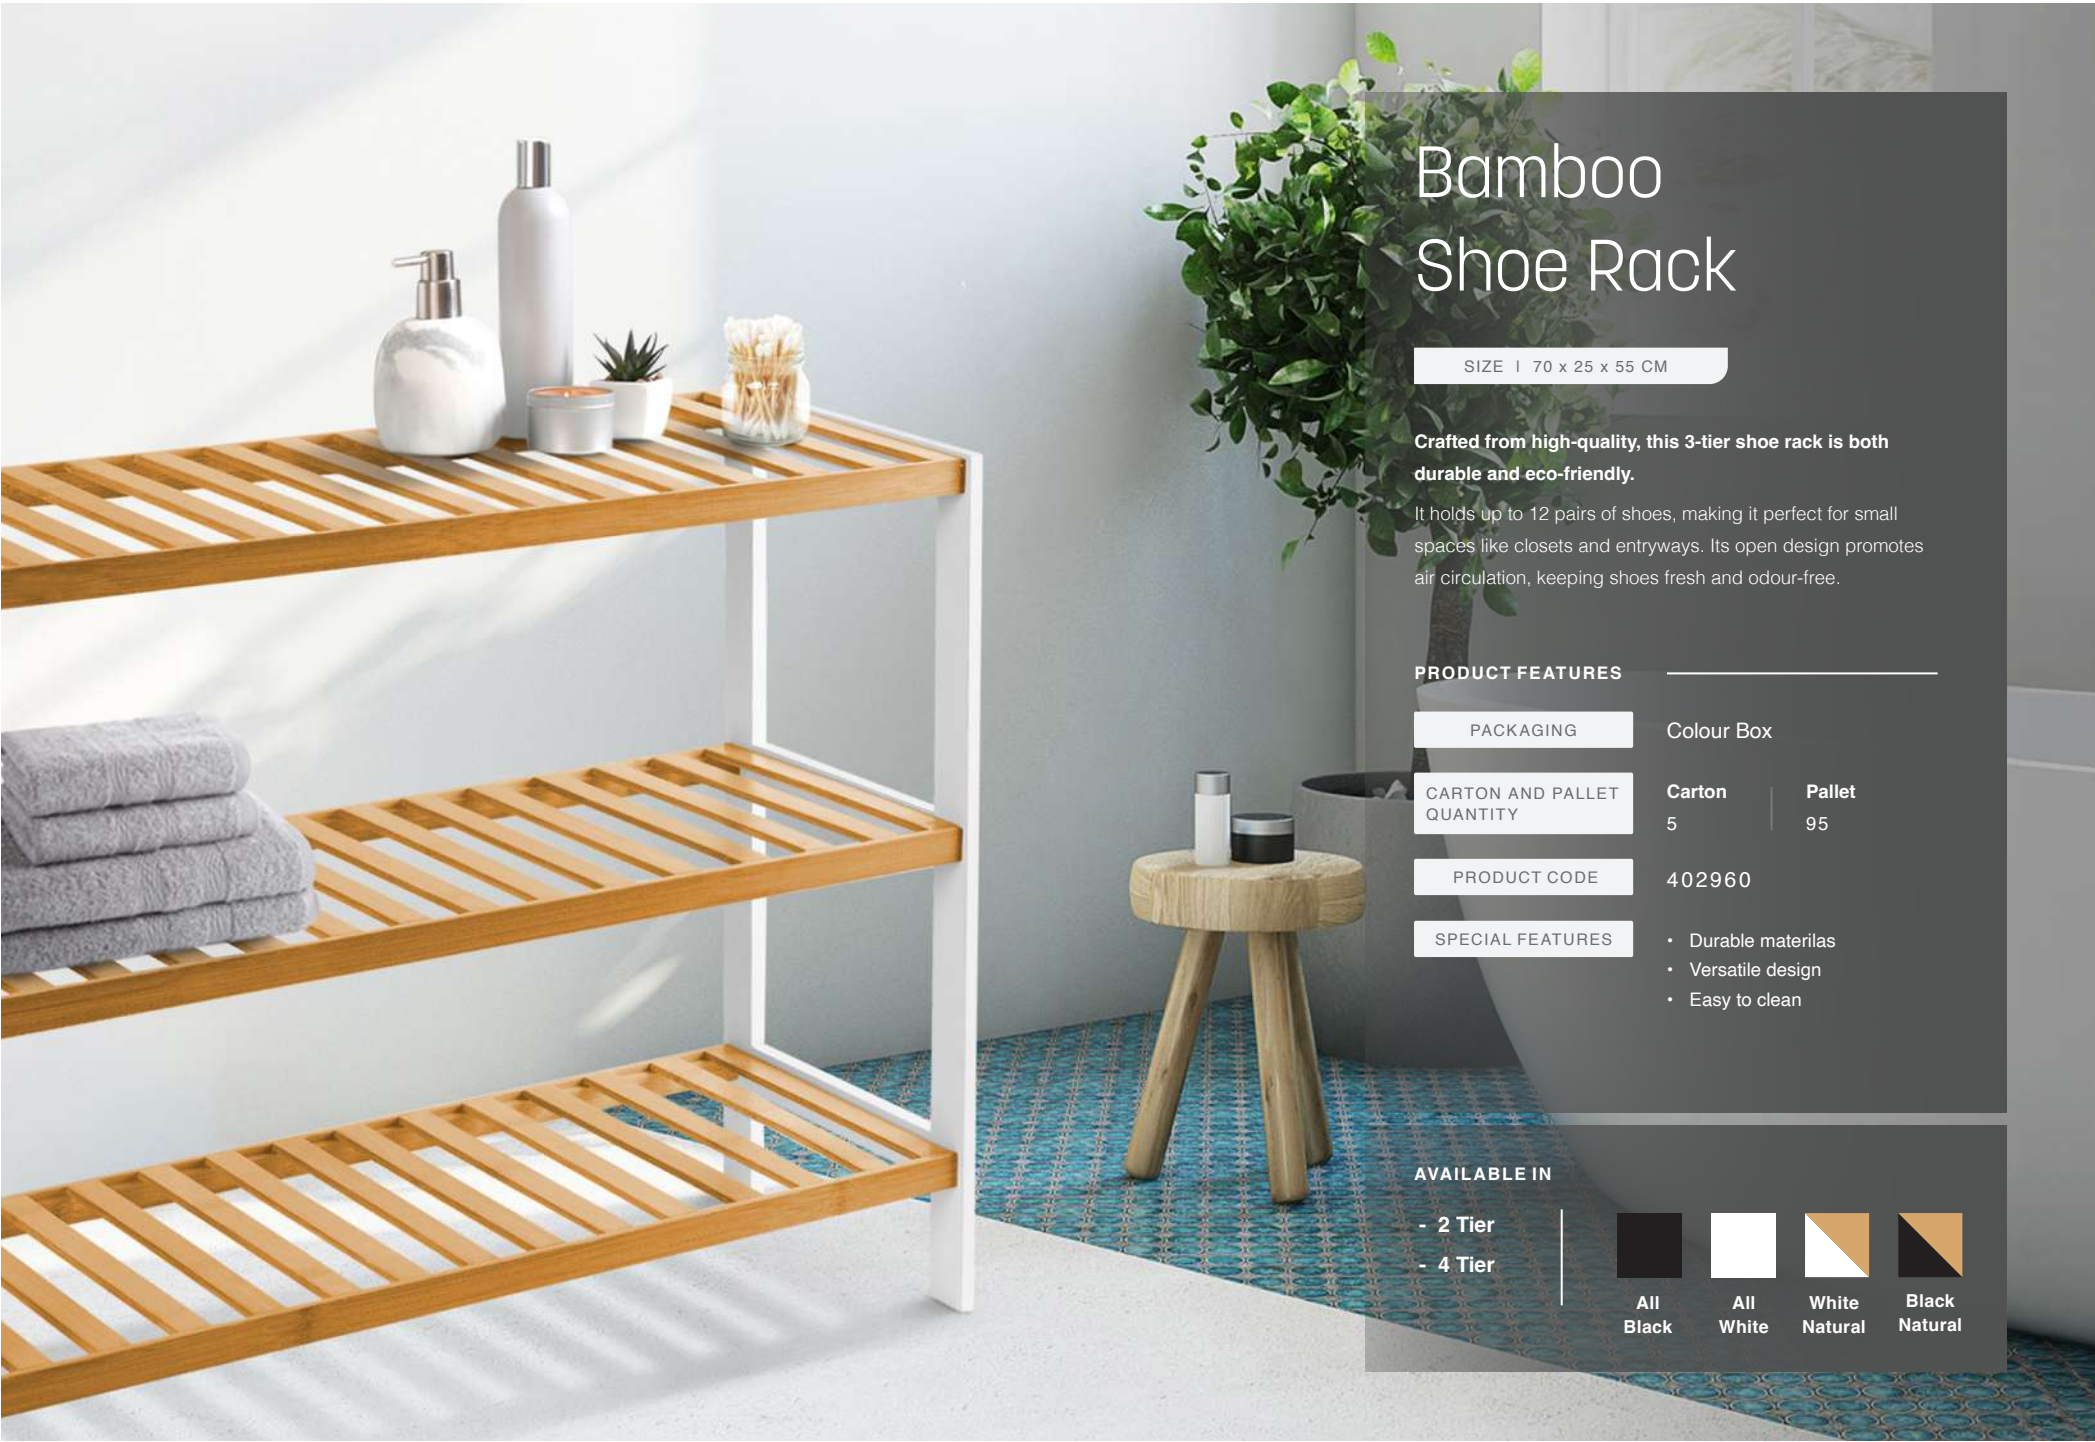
Bamboo
Shoe Rack

SIZE I 70 x 25 x 55 CM

Crafted from high-quality, this 3-tier shoe rack is both durable and eco-friendly.

It holds up to 12 pairs of shoes, making it perfect for small spaces like closets and entryways. Its open design promotes air circulation, keeping shoes fresh and odour-free.

PRODUCT FEATURES

PACKAGING
Colour Box

CARTON AND PALLET QUANTITY
Carton
5
Pallet
95

PRODUCT CODE
402960

SPECIAL FEATURES
• Durable materilas
• Versatile design
• Easy to clean

AVAILABLE IN

- 2 Tier
- 4 Tier

All Black
All White
White Natural
Black Natural